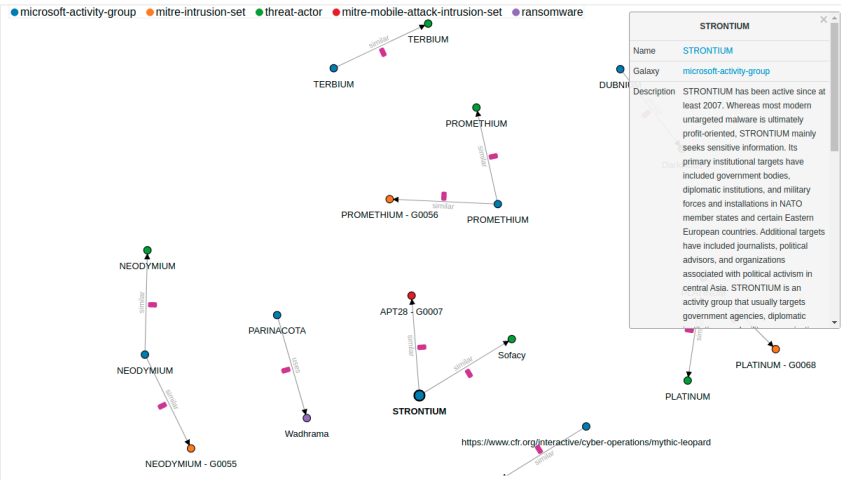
microsoft-activity-group mitre-intrusion-set threat-actor mitre-mobile-attack-intrusion-set ransomware

TERBIUM
similar
TERBIUM

PROMETHIUM
similar
similar
PROMETHIUM - G0056
PROMETHIUM

NEODYMIUM
similar
NEODYMIUM
similar
NEODYMIUM - G0055

PARINACOTA
uses
Wadhrama

APT28 - G0007
similar
similar
Sofacy
STRONTIUM

https://www.cfr.org/interactive/cyber-operations/mythic-leopard
similar

DUBNI

PLATINUM - G0068
PLATINUM

STRONTIUM

| | |
|---|---|
| Name | STRONTIUM |
| Galaxy | microsoft-activity-group |
| Description | STRONTIUM has been active since at least 2007. Whereas most modern untargeted malware is ultimately profit-oriented, STRONTIUM mainly seeks sensitive information. Its primary institutional targets have included government bodies, diplomatic institutions, and military forces and installations in NATO member states and certain Eastern European countries. Additional targets have included journalists, political advisors, and organizations associated with political activism in central Asia. STRONTIUM is an activity group that usually targets government agencies, diplomatic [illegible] |